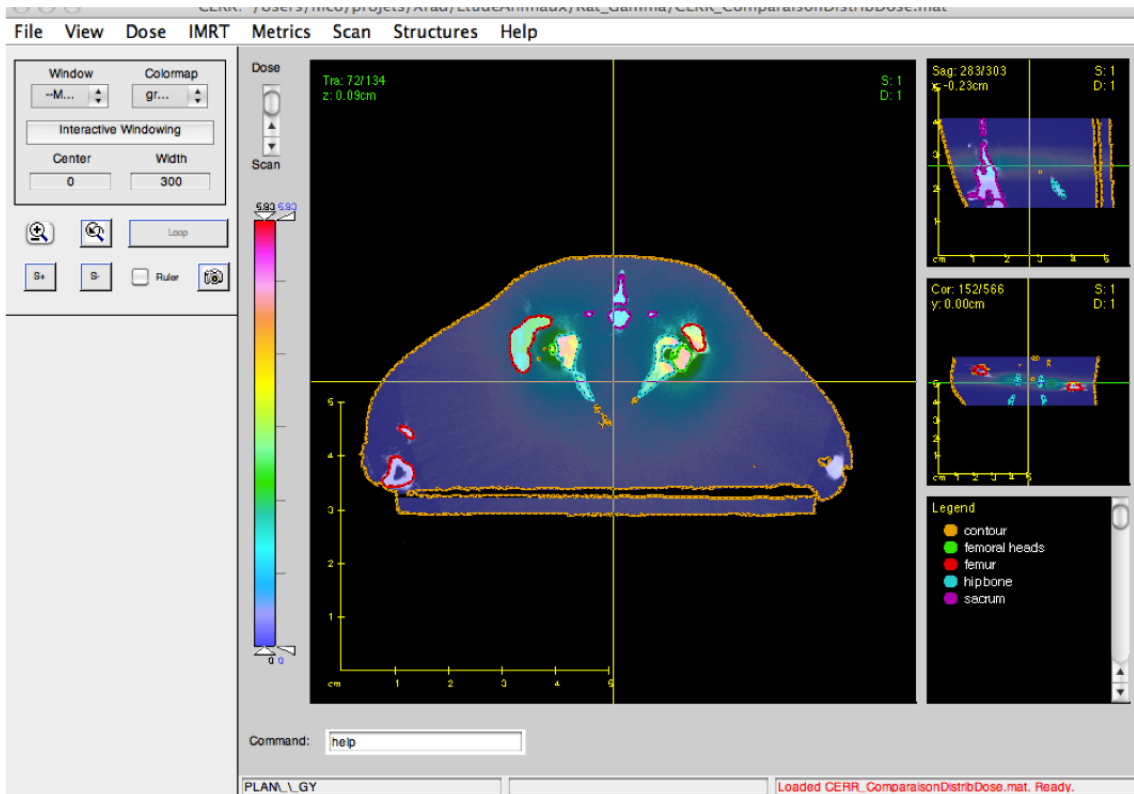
CERR: /Users/nico/projets/Arad/EtudeAnimaux/Rat_Gamma/CERR_ComparaisonDistribDose.mat

File View Dose IMRT Metrics Scan Structures Help

Window
--M...
Colormap
gr...
Interactive Windowing
Center
0
Width
300

Loop
S+
S-
Ruler

Dose
Scan
5.93 5.93
0 0

Tra: 72/134
z: 0.09cm
S: 1
D: 1

5
4
3
2
1
cm
1
2
3
4
5

Sag: 283/303
x: -0.23cm
S: 1
D: 1
4
3
2
1
cm
1
2
3
4
5

Cor: 152/566
y: 0.00cm
S: 1
D: 1
5
4
3
2
1
cm
1
2
3
4
5

Legend
contour
femoral heads
femur
hipbone
sacrum

Command:
help

PLAN\_\_GY
Loaded CERR_ComparaisonDistribDose.mat. Ready.